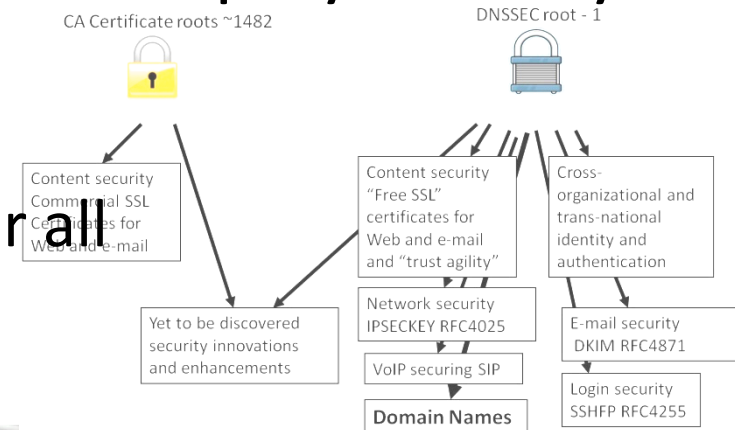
CA Certificate roots ~1482

DNSSEC root - 1

Content security Comm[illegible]al SSL Ce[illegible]ates for Web and e-mail

rall

Content security "Free SSL" certificates for Web and e-mail and "trust agility"

Cross-organizational and trans-national identity and authentication

Network security IPSECKEY RFC4025

Yet to be discovered security innovations and enhancements

E-mail security DKIM RFC4871

VoIP securing SIP

Login security SSHFP RFC4255

Domain Names